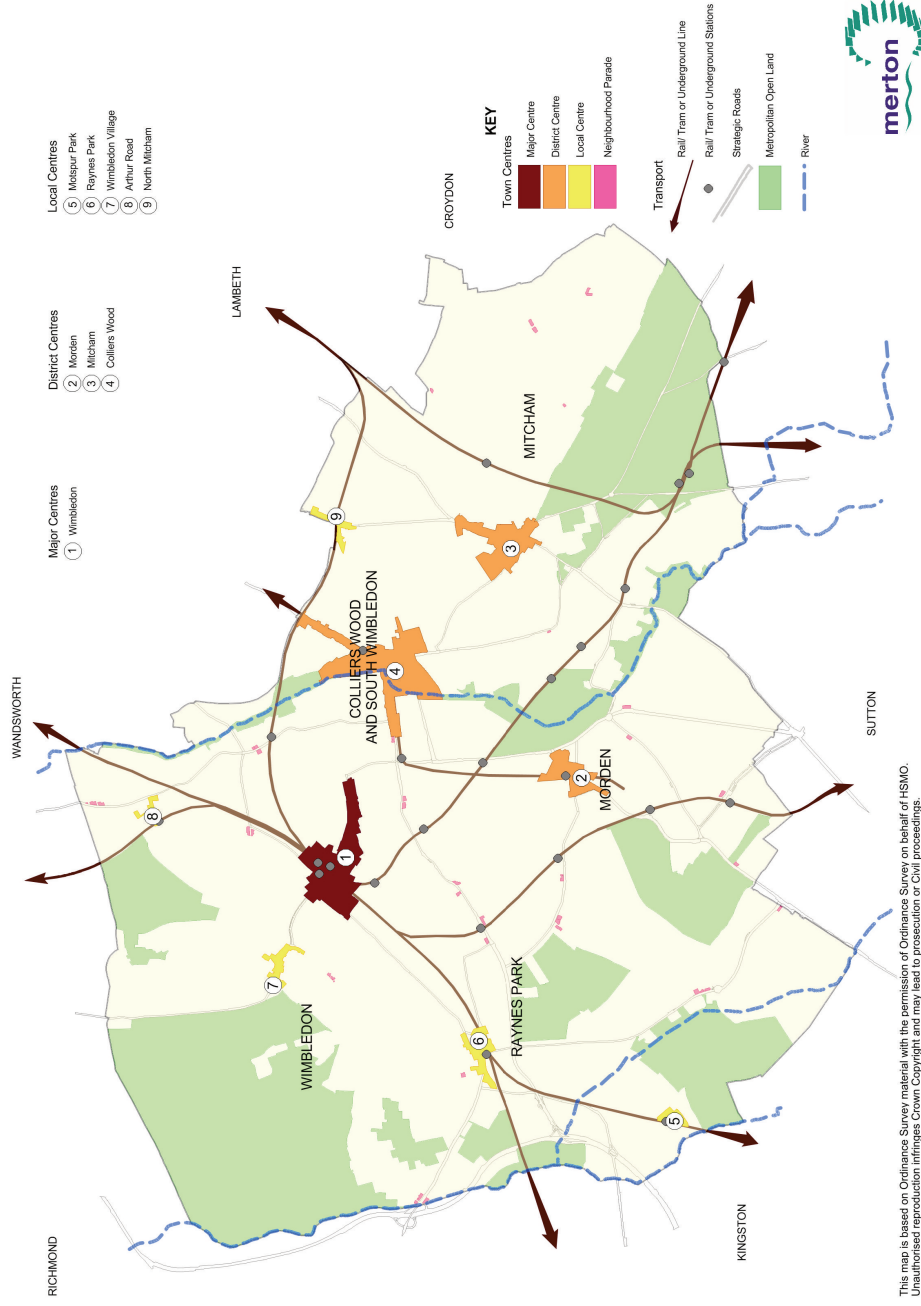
merton

KEY

Town Centres
Major Centre
District Centre
Local Centre
Neighbourhood Parade

Transport
Rail/ Tram or Underground Line
Rail/ Tram or Underground Stations
Strategic Roads
Metropolitan Open Land
River

Major Centres
1 Wimbledon

District Centres
2 Morden
3 Mitcham
4 Colliers Wood

Local Centres
5 Motspur Park
6 Raynes Park
7 Wimbledon Village
8 Arthur Road
9 North Mitcham

CROYDON
LAMBETH
WANDSWORTH
RICHMOND
KINGSTON
SUTTON
MITCHAM
COLLIERS WOOD AND SOUTH WIMBLEDON
WIMBLEDON
RAYNES PARK
MORDEN
1
2
3
4
5
6
7
8
9

This map is based on Ordinance Survey material with the permission of Ordinance Survey on behalf of HMSO. Unauthorised reproduction infringes Crown Copyright and may lead to prosecution or Civil proceedings.